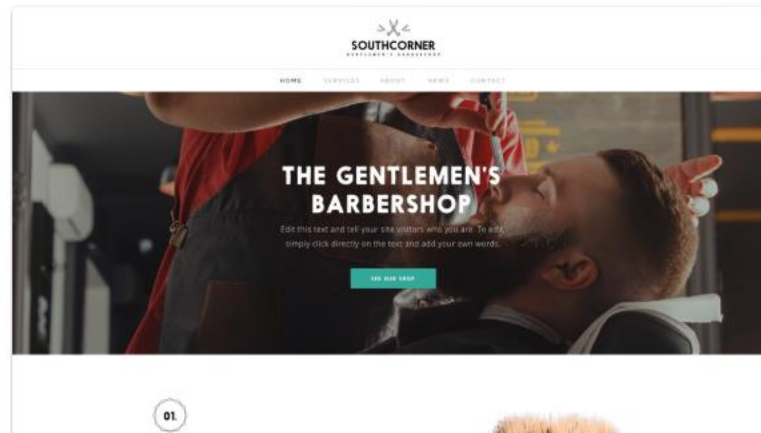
SOUTHCORNER
GENTLEMEN'S BARBERSHOP

HOME SERVICES ABOUT NEWS CONTACT

THE GENTLEMEN'S BARBERSHOP

Edit this text and tell your site visitors who you are. To edit, simply click directly on the text and add your own words.

SEE OUR SHOP

01.